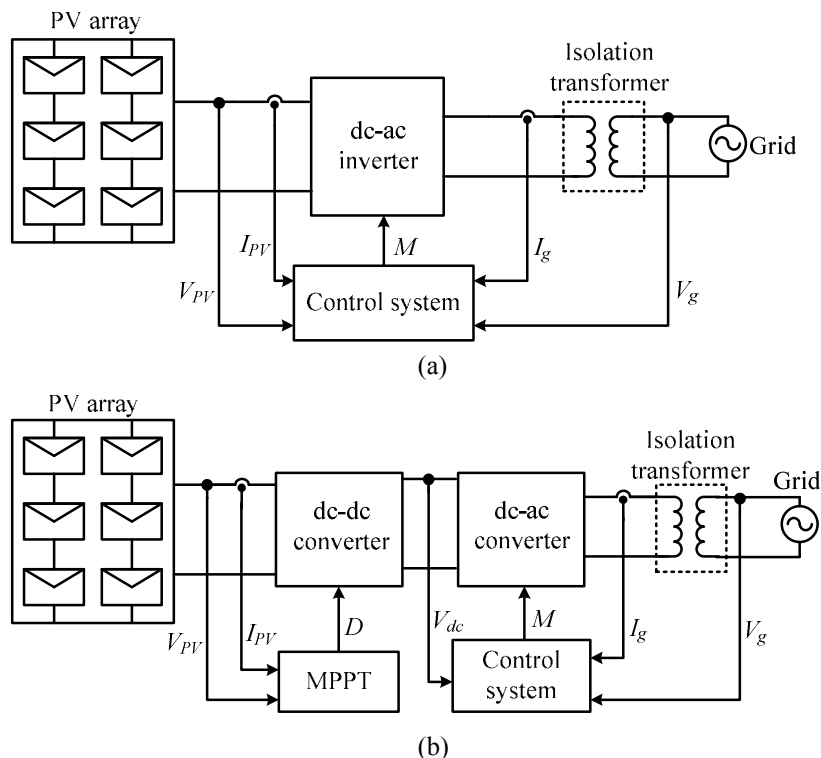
PV array

dc-ac inverter

Isolation transformer

Grid

$I_{PV}$

$M$

$I_g$

$V_{PV}$

Control system

$V_g$

(a)

PV array

dc-dc converter

dc-ac converter

Isolation transformer

Grid

$I_{PV}$

$D$

$V_{dc}$

$M$

$I_g$

$V_{PV}$

MPPT

Control system

$V_g$

(b)